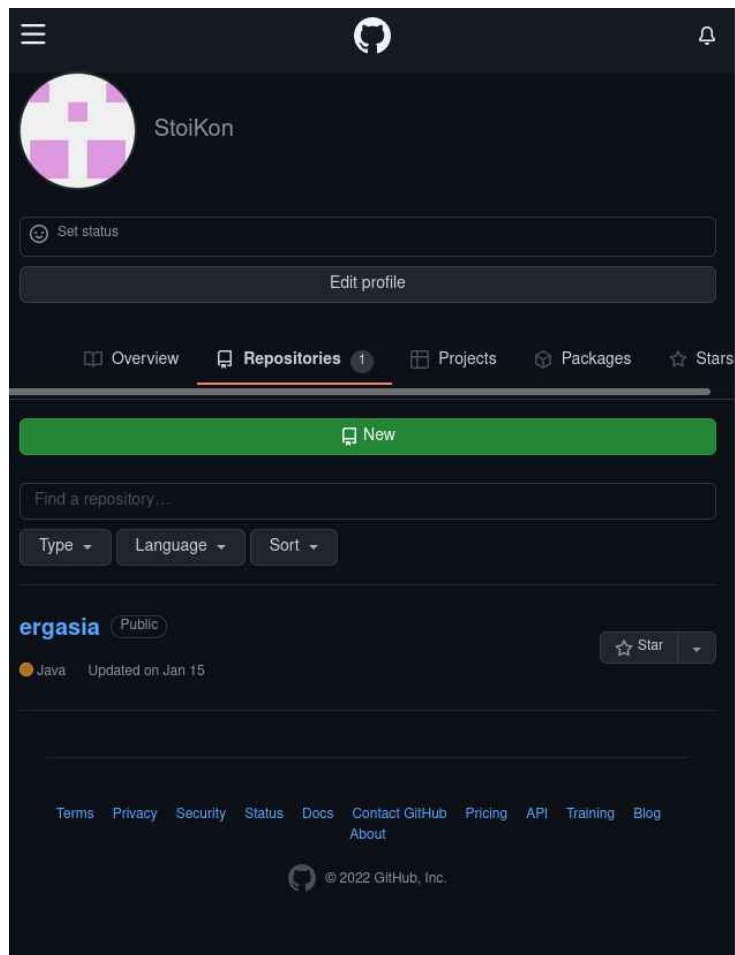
StoiKon

Set status

Edit profile

Overview Repositories 1 Projects Packages Stars

New

Find a repository...

Type Language Sort

ergasia Public

Star

Java Updated on Jan 15

Terms Privacy Security Status Docs Contact GitHub Pricing API Training Blog About

© 2022 GitHub, Inc.